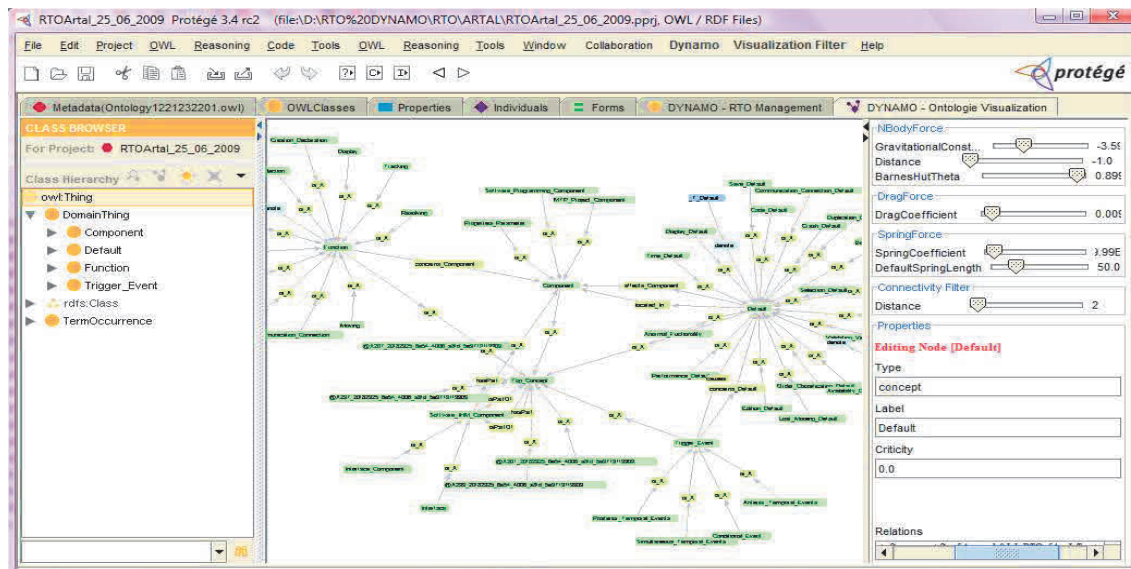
RTOArtal_25_06_2009 Protégé 3.4 rc2 (file:\D:\RTO%20DYNAMO\RTO\ARTAL\RTOArtal_25_06_2009.pprj, OWL / RDF Files)

File Edit Project OWL Reasoning Code Tools OWL Reasoning Tools Window Collaboration Dynamo Visualization Filter Help

protégé

Metadata(Ontology1221232201.owl) OWLClasses Properties Individuals Forms DYNAMO - RTO Management DYNAMO - Ontologie Visualization

CLASS BROWSER
For Project: RTOArtal_25_06_2009
Class Hierarchy
owl:Thing
DomainThing
Component
Default
Function
Trigger_Event
rdfs:Class
TermOccurrence

Function
Component
Default
Top_Concept
Software_Programming_Component
MFP_Project_Component
concerns_Component
affects_Component
located_in
Trigger_Event
Interface
Interface_Component
Software_Init_Component
Moving
Tracking
Display
Rendering
NotPart
isPartOf
is_A

NBodyForce
GravitationalConst... -3.59
Distance -1.0
BarnesHutTheta 0.899
DragForce
DragCoefficient 0.009
SpringForce
SpringCoefficient 9.99E
DefaultSpringLength 50.0
Connectivity Filter
Distance 2
Properties
Editing Node [Default]
Type
concept
Label
Default
Criticity
0.0
Relations